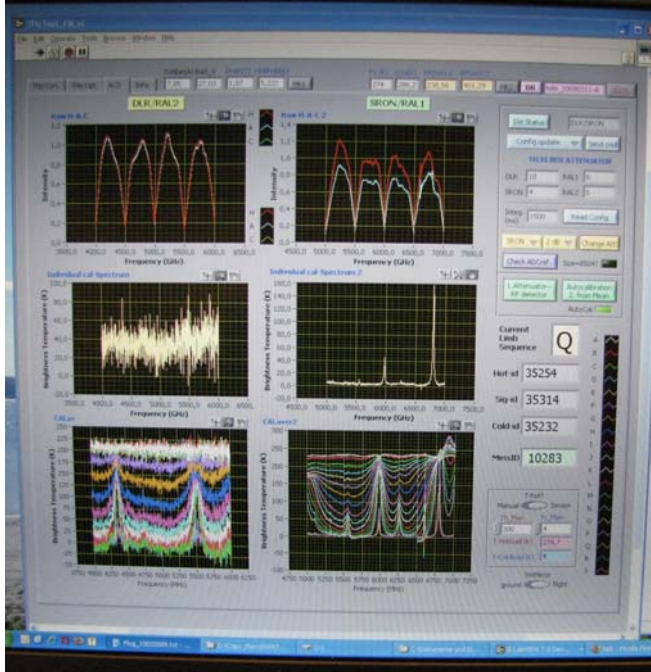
DLR/RAL2

SRON/RAL1

Raw H-A-C

Raw H-A-C 2

Intensity

Frequency (GHz)

Individual cal-Spectrum

Individual cal-Spectrum 2

Brightness Temperature (K)

CALav

CALave2

Frequency (MHz)

Config update

Send cmd

Read Config

Change Att

Check ADCref

Current Limb Sequence

Q

Hot-id

35254

Sky-id

35314

Cold-id

35232

MessID

10283

AutoCal

Manual

ground

flight